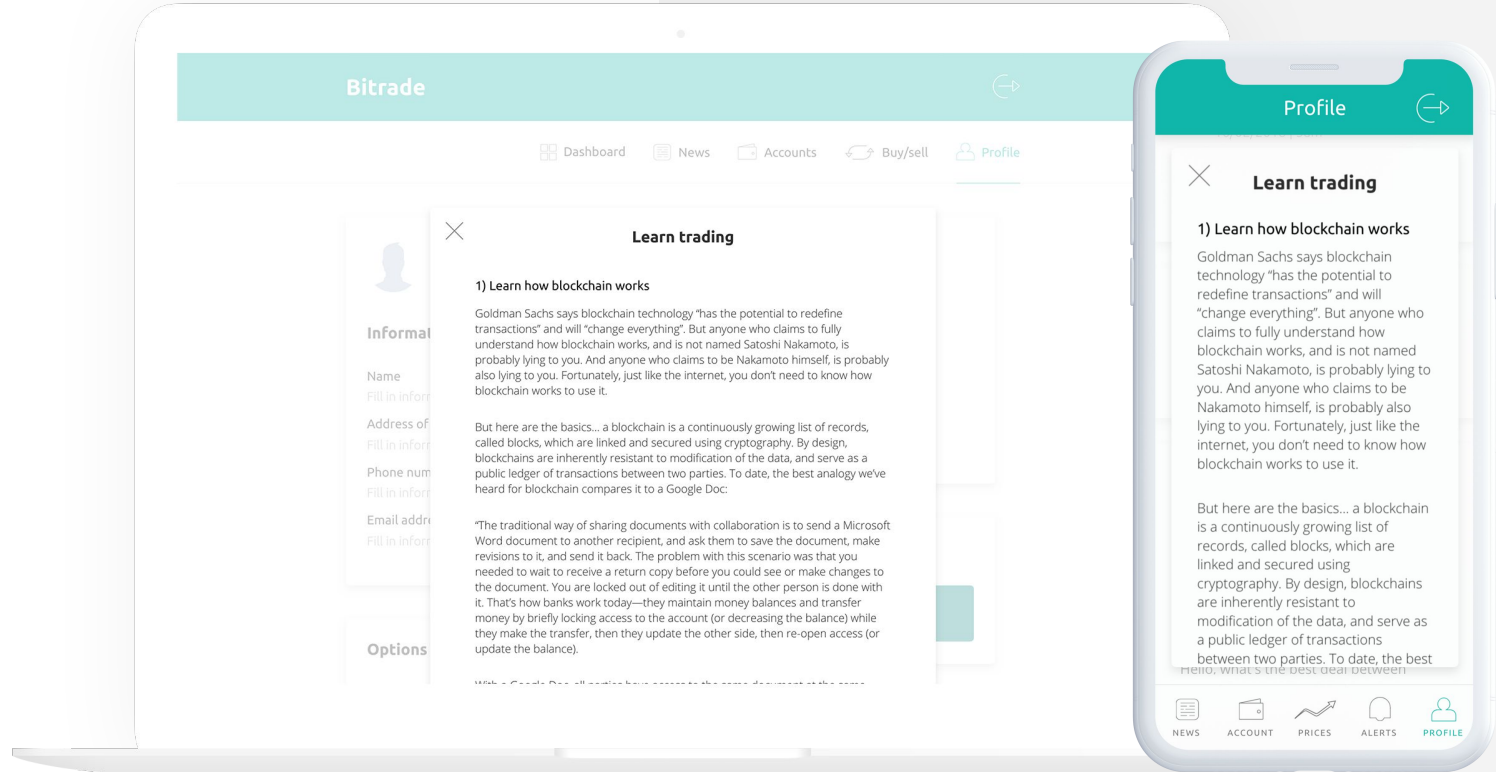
Bitrade

Dashboard News Accounts Buy/sell Profile

Informat

Name
Fill in infor

Address of
Fill in infor

Phone num
Fill in infor

Email addr
Fill in infor

Options

Learn trading

1) Learn how blockchain works

Goldman Sachs says blockchain technology "has the potential to redefine transactions" and will "change everything". But anyone who claims to fully understand how blockchain works, and is not named Satoshi Nakamoto, is probably lying to you. And anyone who claims to be Nakamoto himself, is probably also lying to you. Fortunately, just like the internet, you don't need to know how blockchain works to use it.

But here are the basics… a blockchain is a continuously growing list of records, called blocks, which are linked and secured using cryptography. By design, blockchains are inherently resistant to modification of the data, and serve as a public ledger of transactions between two parties. To date, the best analogy we've heard for blockchain compares it to a Google Doc:

"The traditional way of sharing documents with collaboration is to send a Microsoft Word document to another recipient, and ask them to save the document, make revisions to it, and send it back. The problem with this scenario was that you needed to wait to receive a return copy before you could see or make changes to the document. You are locked out of editing it until the other person is done with it. That's how banks work today—they maintain money balances and transfer money by briefly locking access to the account (or decreasing the balance) while they make the transfer, then they update the other side, then re-open access (or update the balance).

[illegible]

Profile

Learn trading

1) Learn how blockchain works

Goldman Sachs says blockchain technology "has the potential to redefine transactions" and will "change everything". But anyone who claims to fully understand how blockchain works, and is not named Satoshi Nakamoto, is probably lying to you. And anyone who claims to be Nakamoto himself, is probably also lying to you. Fortunately, just like the internet, you don't need to know how blockchain works to use it.

But here are the basics… a blockchain is a continuously growing list of records, called blocks, which are linked and secured using cryptography. By design, blockchains are inherently resistant to modification of the data, and serve as a public ledger of transactions between two parties. To date, the best

Hello. what's the best deal between

NEWS ACCOUNT PRICES ALERTS PROFILE